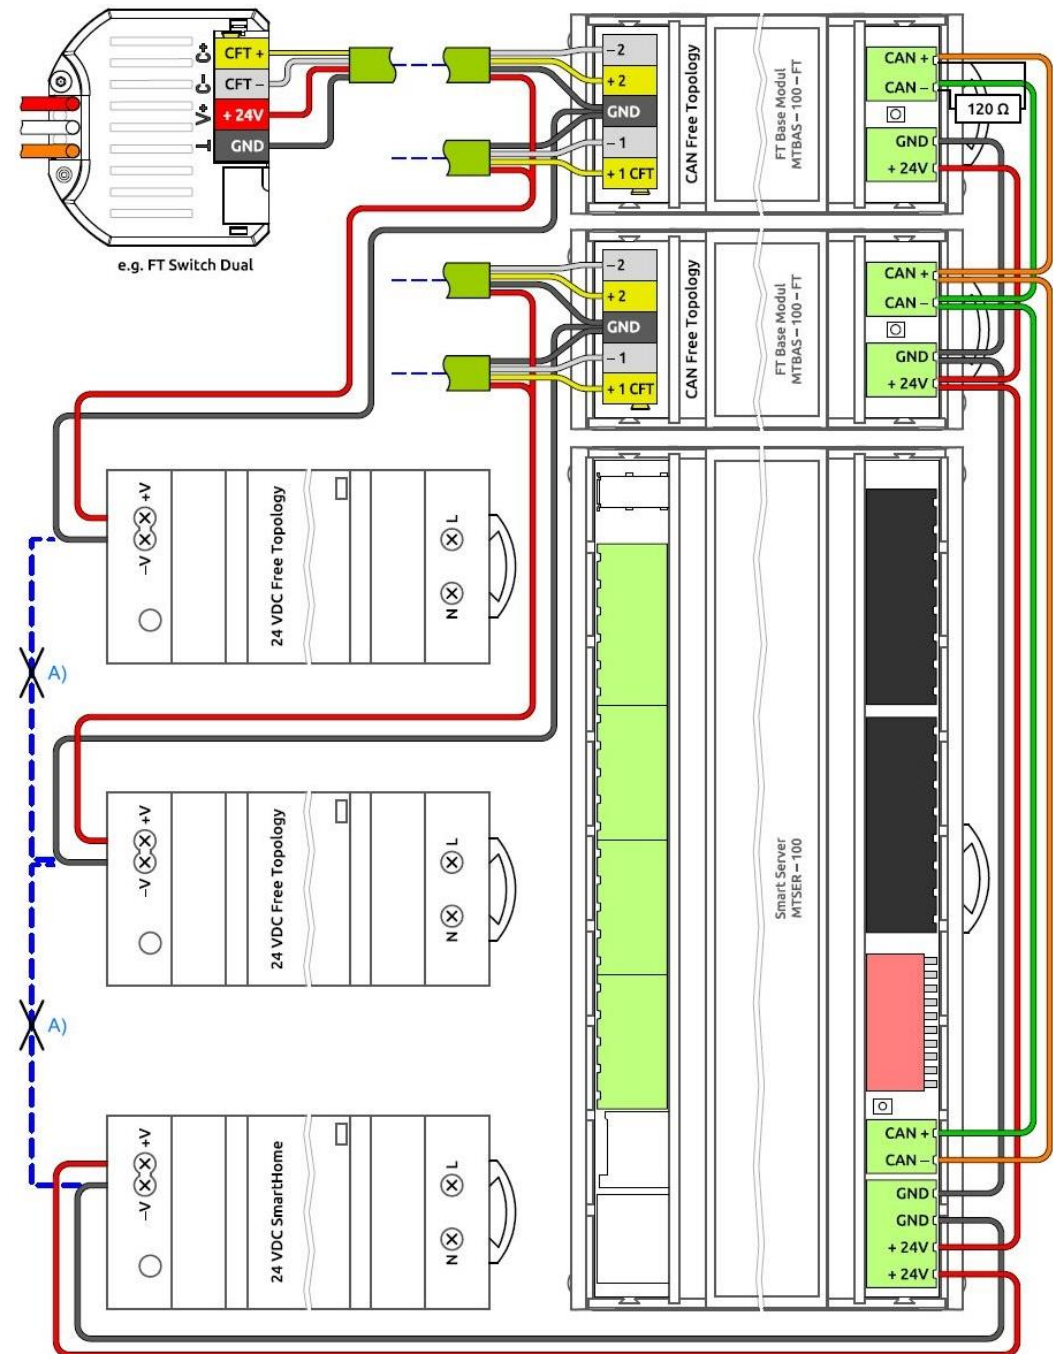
C+ CFT +
C– CFT –
V+ + 24V
⊥ GND

e.g. FT Switch Dual

– 2
+ 2
GND
– 1
+ 1 CFT
CAN Free Topology
FT Base Modul MTBAS – 100 – FT
CAN +
CAN –
120 Ω
GND
+ 24V

– 2
+ 2
GND
– 1
+ 1 CFT
CAN Free Topology
FT Base Modul MTBAS – 100 – FT
CAN +
CAN –
GND
+ 24V

–V +V
24 VDC Free Topology
L
N

A)

–V +V
24 VDC Free Topology
L
N

A)

–V +V
24 VDC SmartHome
L
N

Smart Server MTSER – 100
CAN +
CAN –
GND
GND
+ 24V
+ 24V